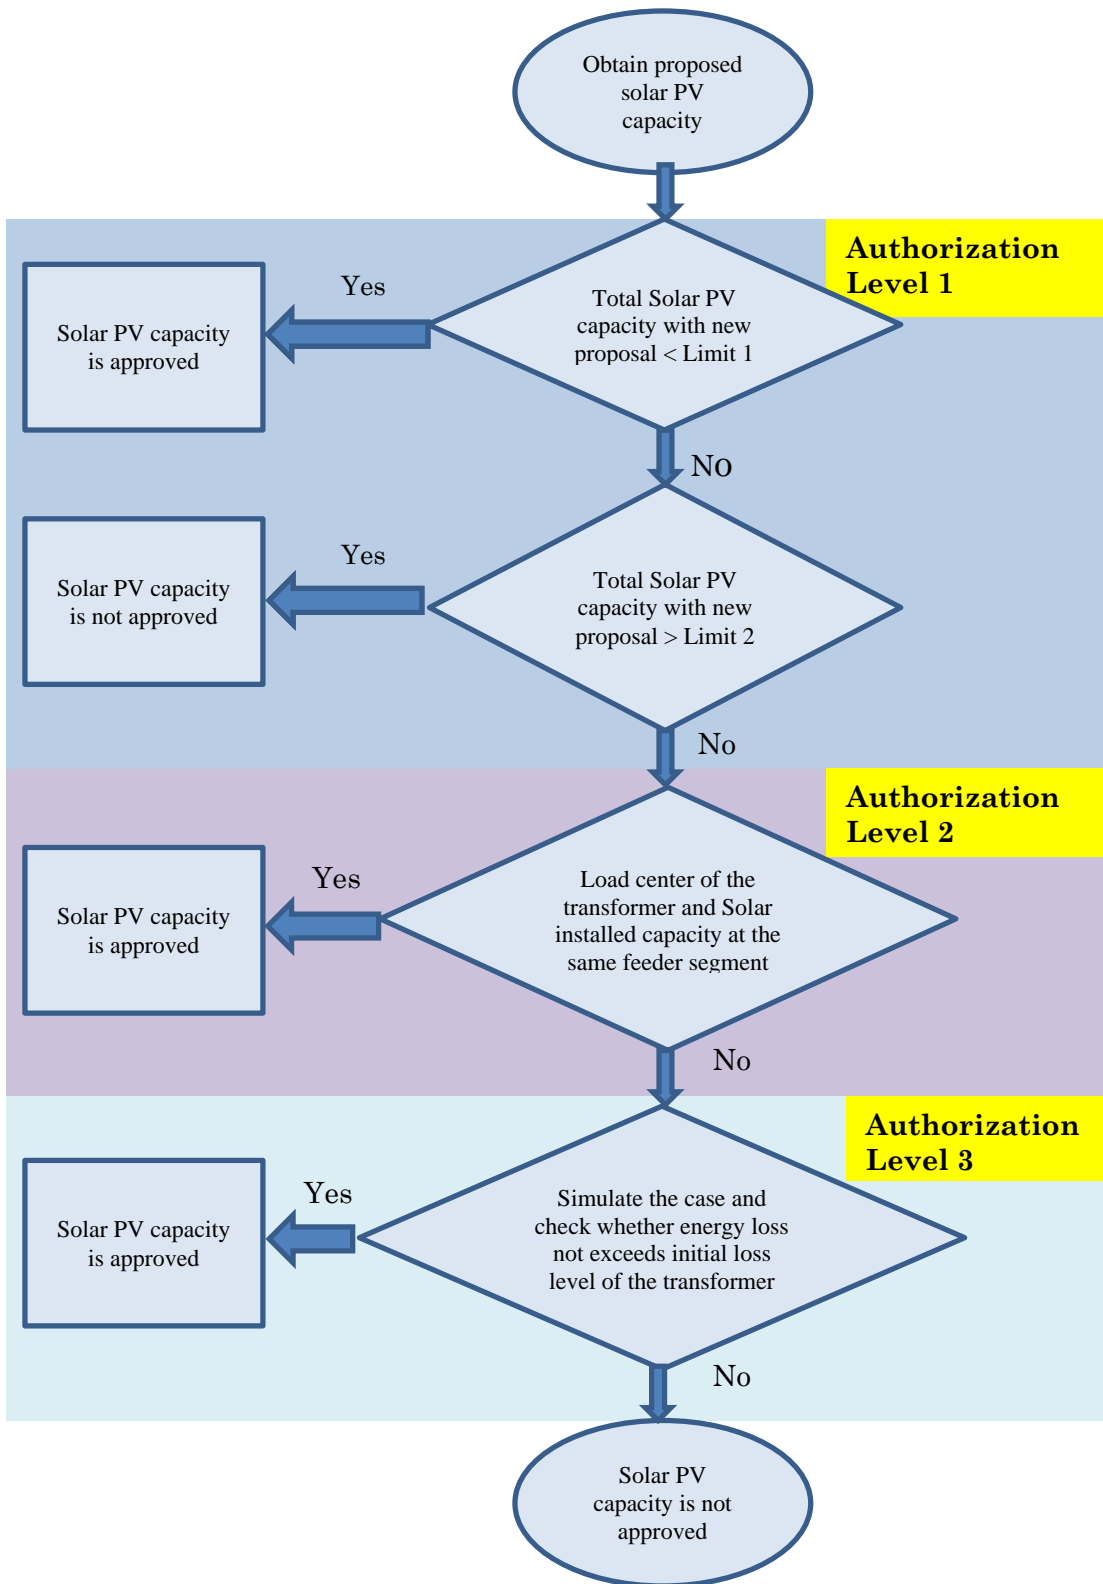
Obtain proposed solar PV capacity

Authorization Level 1

Solar PV capacity is approved

Yes

Total Solar PV capacity with new proposal < Limit 1

No

Solar PV capacity is not approved

Yes

Total Solar PV capacity with new proposal > Limit 2

No

Authorization Level 2

Solar PV capacity is approved

Yes

Load center of the transformer and Solar installed capacity at the same feeder segment

No

Authorization Level 3

Solar PV capacity is approved

Yes

Simulate the case and check whether energy loss not exceeds initial loss level of the transformer

No

Solar PV capacity is not approved